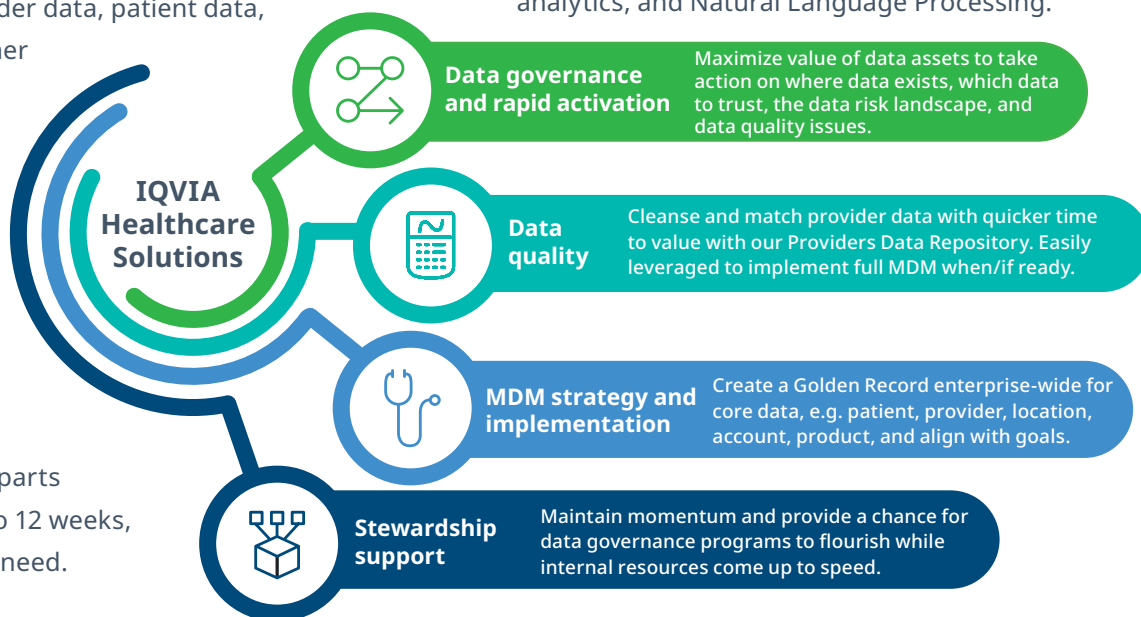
der data, patient data,
her

analytics, and Natural Language Processing.

IQVIA Healthcare Solutions

Data governance and rapid activation

Maximize value of data assets to take action on where data exists, which data to trust, the data risk landscape, and data quality issues.

Data quality

Cleanse and match provider data with quicker time to value with our Providers Data Repository. Easily leveraged to implement full MDM when/if ready.

MDM strategy and implementation

Create a Golden Record enterprise-wide for core data, e.g. patient, provider, location, account, product, and align with goals.

parts
o 12 weeks,
need.

Stewardship support

Maintain momentum and provide a chance for data governance programs to flourish while internal resources come up to speed.